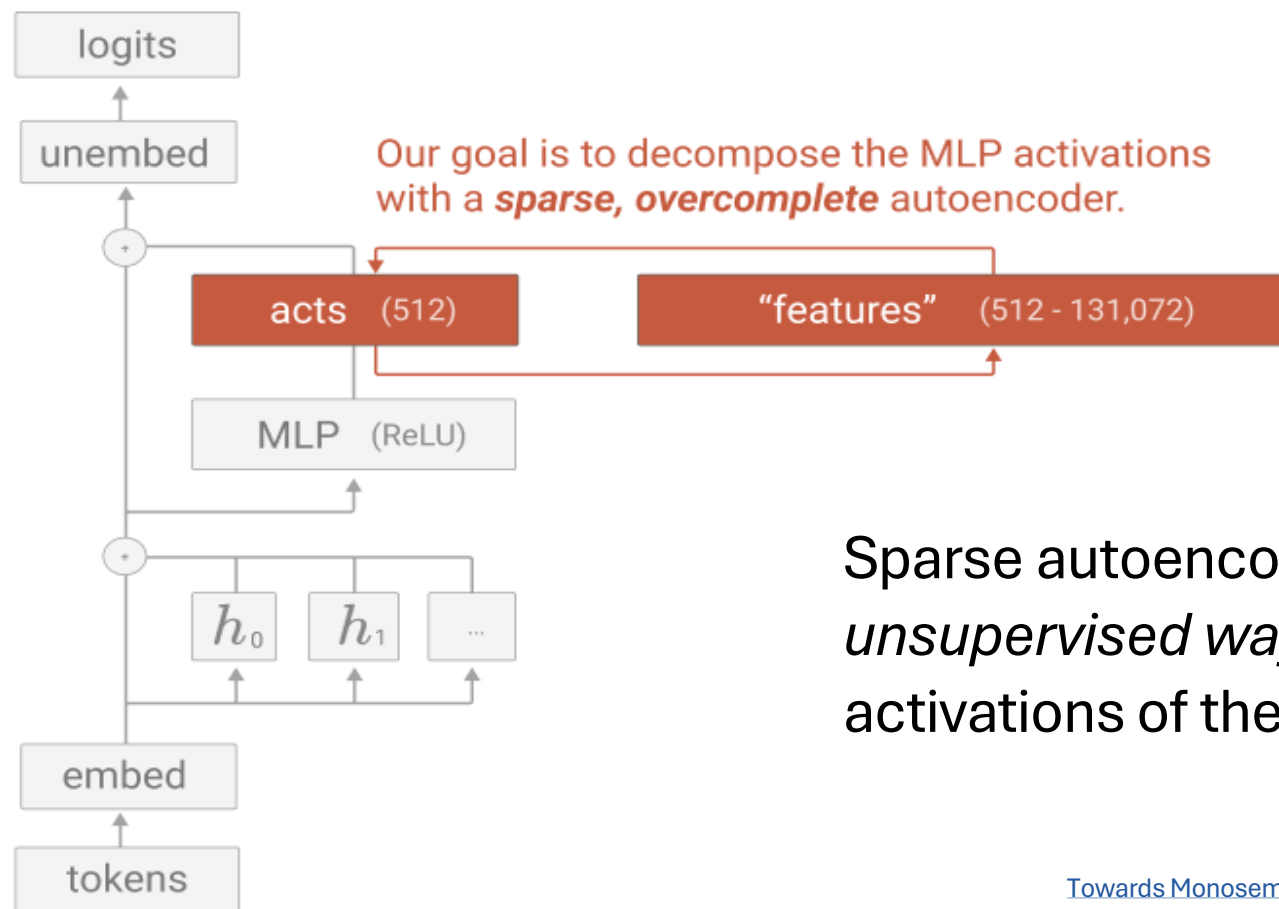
logits

unembed

Our goal is to decompose the MLP activations with a ***sparse, overcomplete*** autoencoder.

acts (512)

"features" (512 - 131,072)

MLP (ReLU)

$h_0$ $h_1$ ...

embed

tokens

Sparse autoenco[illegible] *unsupervised wa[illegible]* activations of the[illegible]

Towards Monosem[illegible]